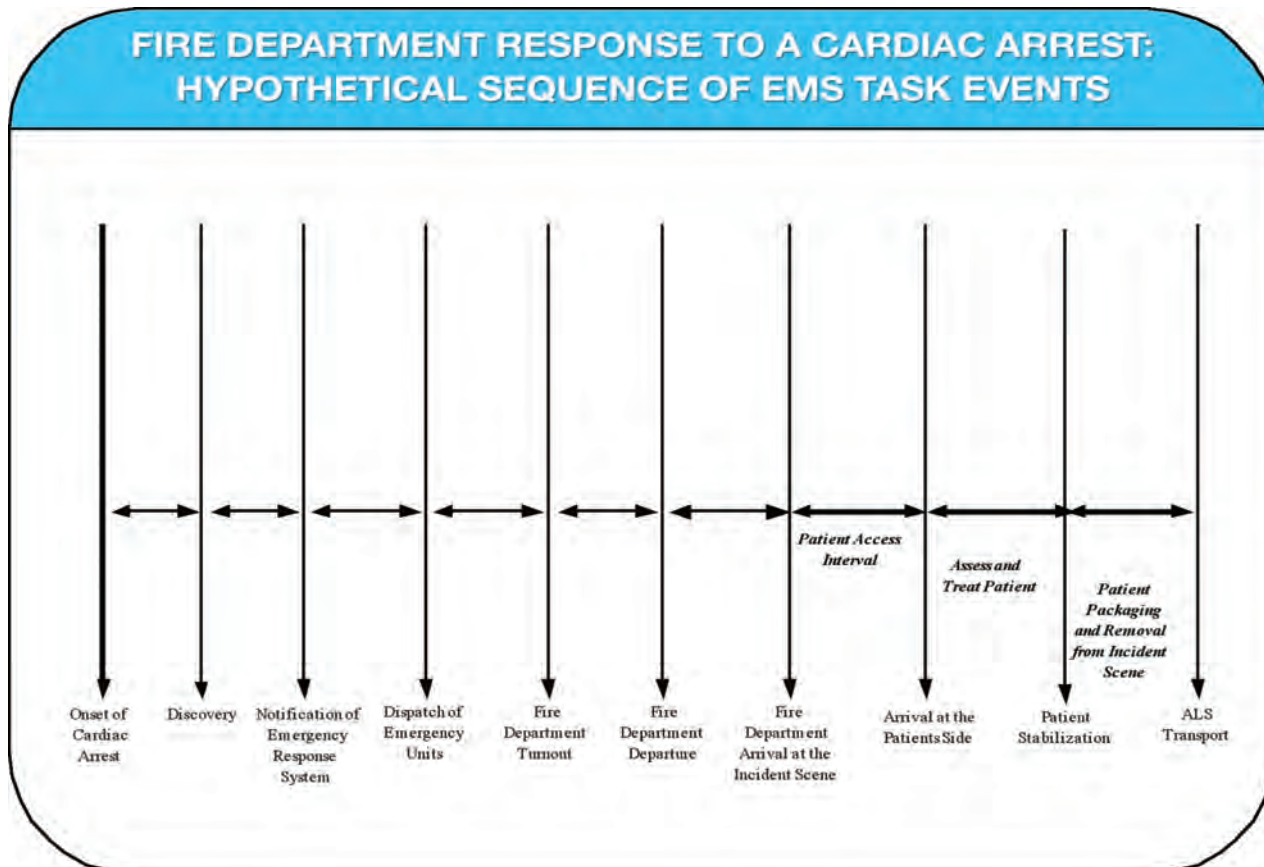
FIRE DEPARTMENT RESPONSE TO A CARDIAC ARREST: HYPOTHETICAL SEQUENCE OF EMS TASK EVENTS

Patient Access Interval

Assess and Treat Patient

Patient Packaging and Removal from Incident Scene

Onset of Cardiac Arrest

Discovery

Notification of Emergency Response System

Dispatch of Emergency Units

Fire Department Turnout

Fire Department Departure

Fire Department Arrival at the Incident Scene

Arrival at the Patients Side

Patient Stabilization

ALS Transport